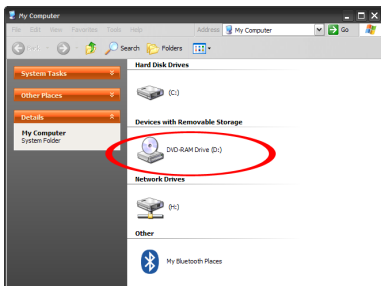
My Computer
File Edit View Favorites Tools Help
Address My Computer Go
Back Search Folders
System Tasks
Other Places
Details
My Computer
System Folder
Hard Disk Drives
(C:)
Devices with Removable Storage
DVD-RAM Drive (D:)
Network Drives
(H:)
Other
My Bluetooth Places